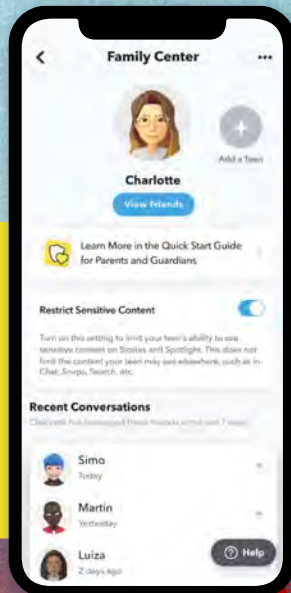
Family Center

Add a Teen

Charlotte

View Friends

Learn More in the Quick Start Guide for Parents and Guardians

Restrict Sensitive Content

Turn on this setting to limit your teen's ability to see sensitive content on Stories and Spotlight. This does not limit the content your teen may see elsewhere, such as in Chat, Snaps, Search, etc.

Recent Conversations

Charlotte has messaged these friends in the last 7 days.

Simo
Today

Martin
Yesterday

Luiza
2 days ago

Help